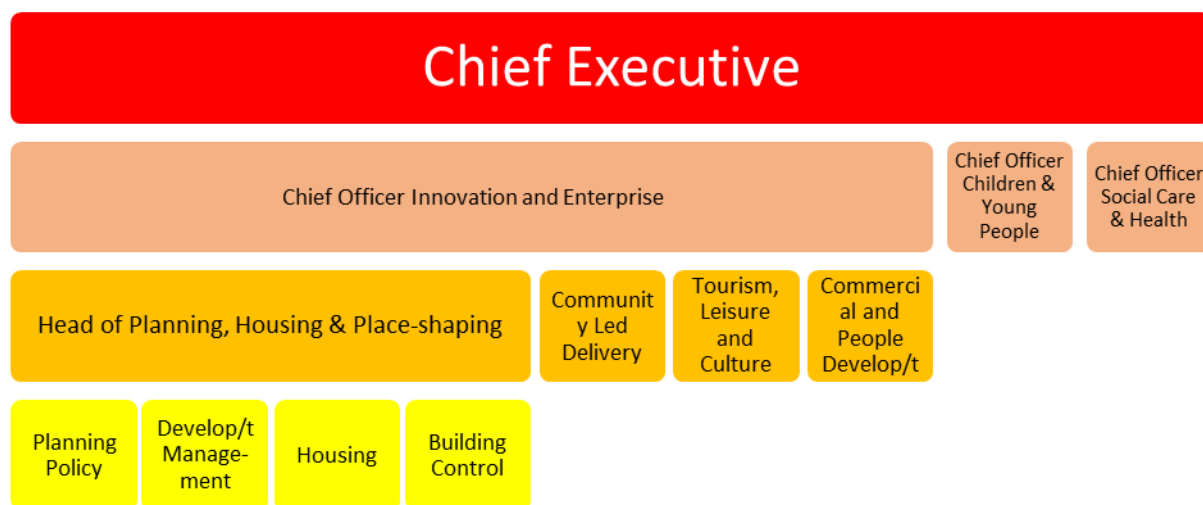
Chief Executive

Chief Officer Innovation and Enterprise

Chief Officer Children & Young People

Chief Officer Social Care & Health

Head of Planning, Housing & Place-shaping

Community Led Delivery

Tourism, Leisure and Culture

Commercial and People Develop/t

Planning Policy

Develop/t Management

Housing

Building Control